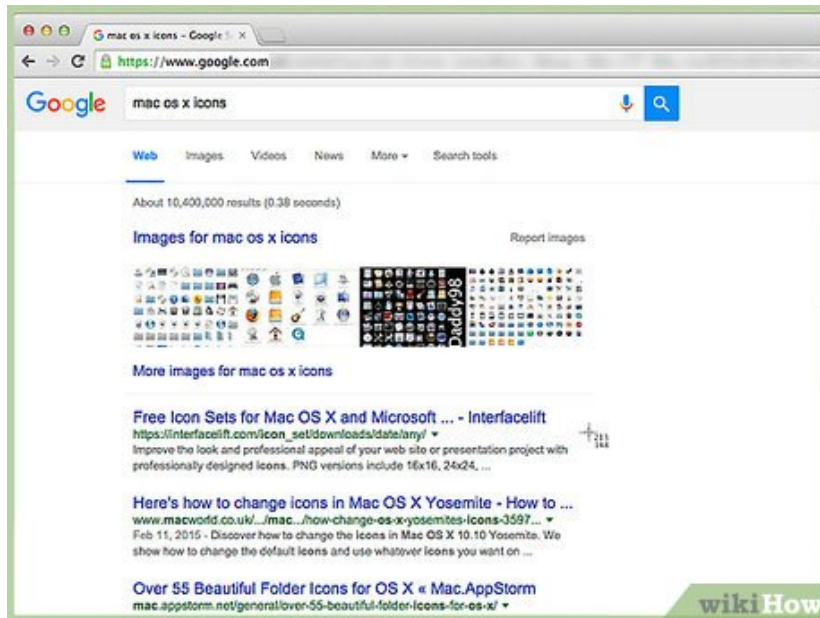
mac os x icons - Google S ×

https://www.google.com

Google

mac os x icons

Web Images Videos News More ▾ Search tools

About 10,400,000 results (0.38 seconds)

Images for mac os x icons

Report images

Daddy98

More images for mac os x icons

Free Icon Sets for Mac OS X and Microsoft ... - Interfacelift
https://interfacelift.com/icon_set/downloads/date/any/ ▾
Improve the look and professional appeal of your web site or presentation project with professionally designed icons. PNG versions include 16x16, 24x24, ...

Here's how to change icons in Mac OS X Yosemite - How to ...
www.macworld.co.uk/.../mac/.../how-change-os-x-yosemites-icons-3597... ▾
Feb 11, 2015 - Discover how to change the icons in Mac OS X 10.10 Yosemite. We show how to change the default icons and use whatever icons you want on ...

Over 55 Beautiful Folder Icons for OS X « Mac.AppStorm
mac.appstorm.net/general/over-55-beautiful-folder-icons-for-os-x/ ▾

wikiHow